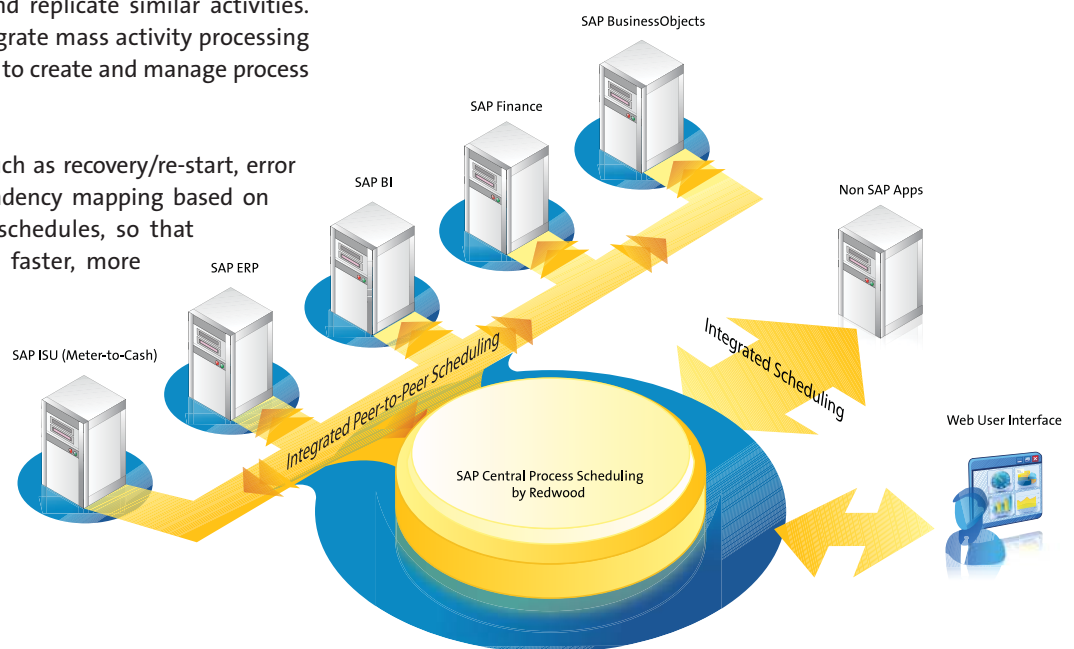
nd replicate similar activities. grate mass activity processing to create and manage process

ch as recovery/re-start, error dency mapping based on schedules, so that faster, more

SAP BusinessObjects

SAP Finance

SAP BI

SAP ERP

SAP ISU (Meter-to-Cash)

Non SAP Apps

Integrated Peer-to-Peer Scheduling

Integrated Scheduling

Web User Interface

SAP Central Process Scheduling by Redwood